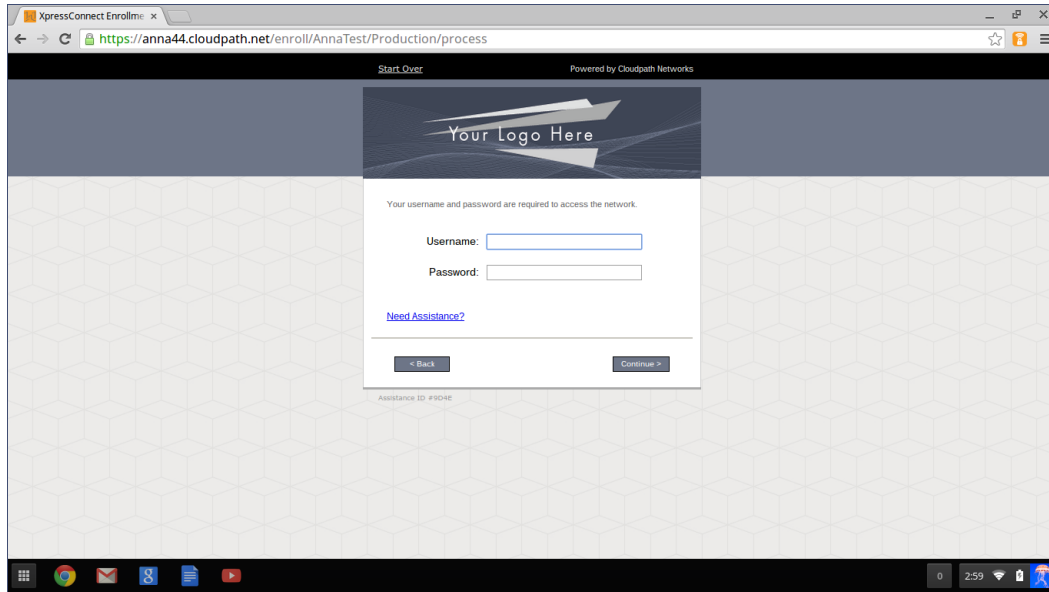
XpressConnect Enrollme ×

https://anna44.cloudpath.net/enroll/AnnaTest/Production/process

Start Over

Powered by Cloudpath Networks

Your Logo Here

Your username and password are required to access the network.

Username:

Password:

Need Assistance?

< Back

Continue >

Assistance ID #9D4E

0

2:59